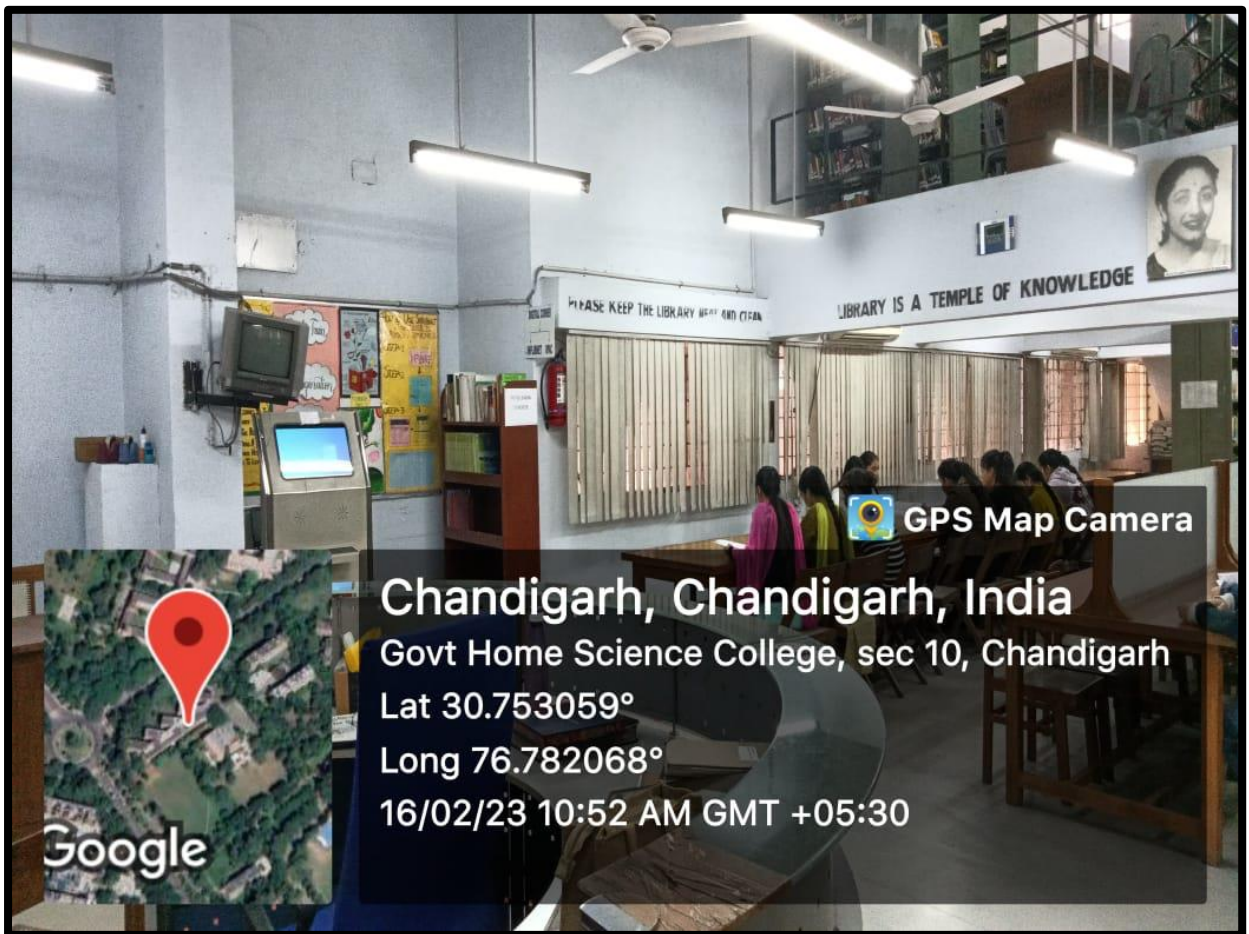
PLEASE KEEP THE LIBRARY NEAT AND CLEAN

LIBRARY IS A TEMPLE OF KNOWLEDGE

GPS Map Camera

Chandigarh, Chandigarh, India
Govt Home Science College, sec 10, Chandigarh
Lat 30.753059°
Long 76.782068°
16/02/23 10:52 AM GMT +05:30

Google